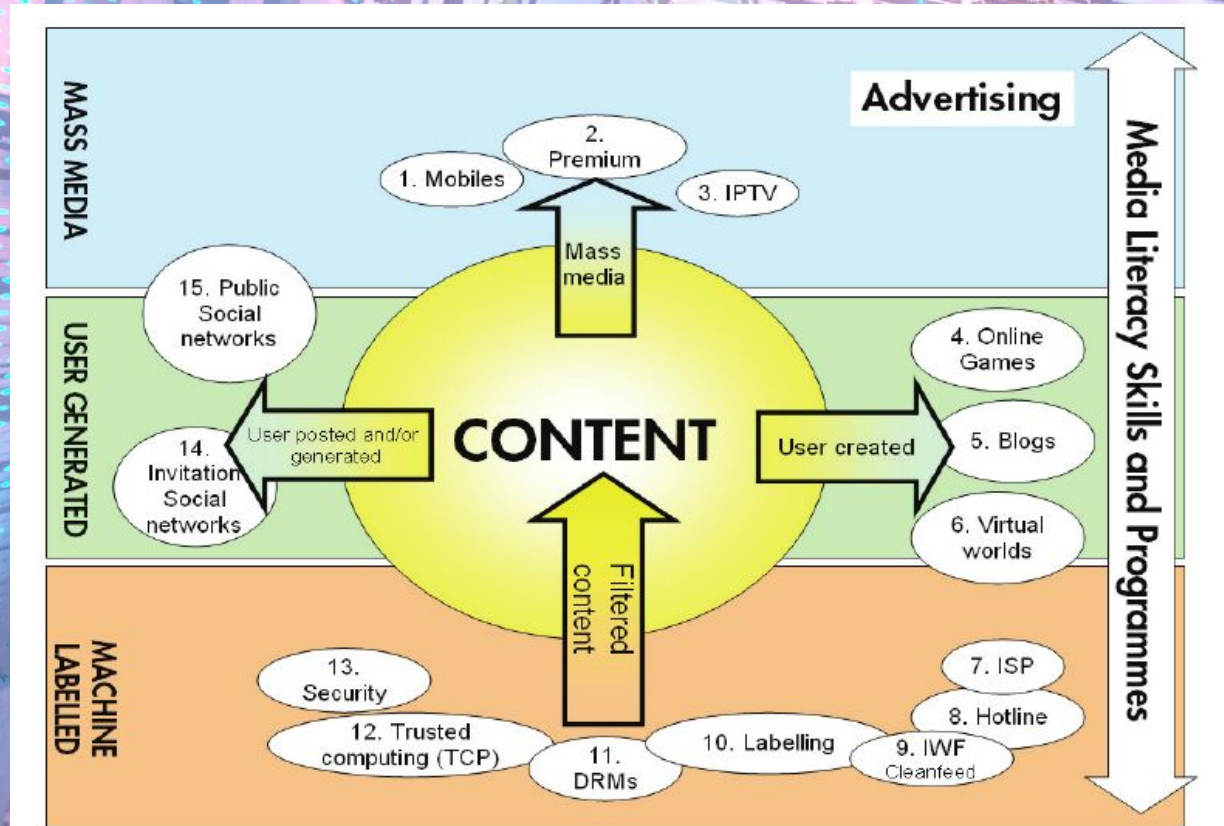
MASS MEDIA

Advertising

1. Mobiles

2. Premium

3. IPTV

Mass media

Media Literacy Skills and Programmes

USER GENERATED

15. Public Social networks

4. Online Games

14. Invitation Social networks

User posted and/or generated

CONTENT

User created

5. Blogs

6. Virtual worlds

Filtered content

MACHINE LABELLED

13. Security

12. Trusted computing (TCP)

11. DRMs

10. Labelling

9. IWF Cleanfeed

8. Hotline

7. ISP